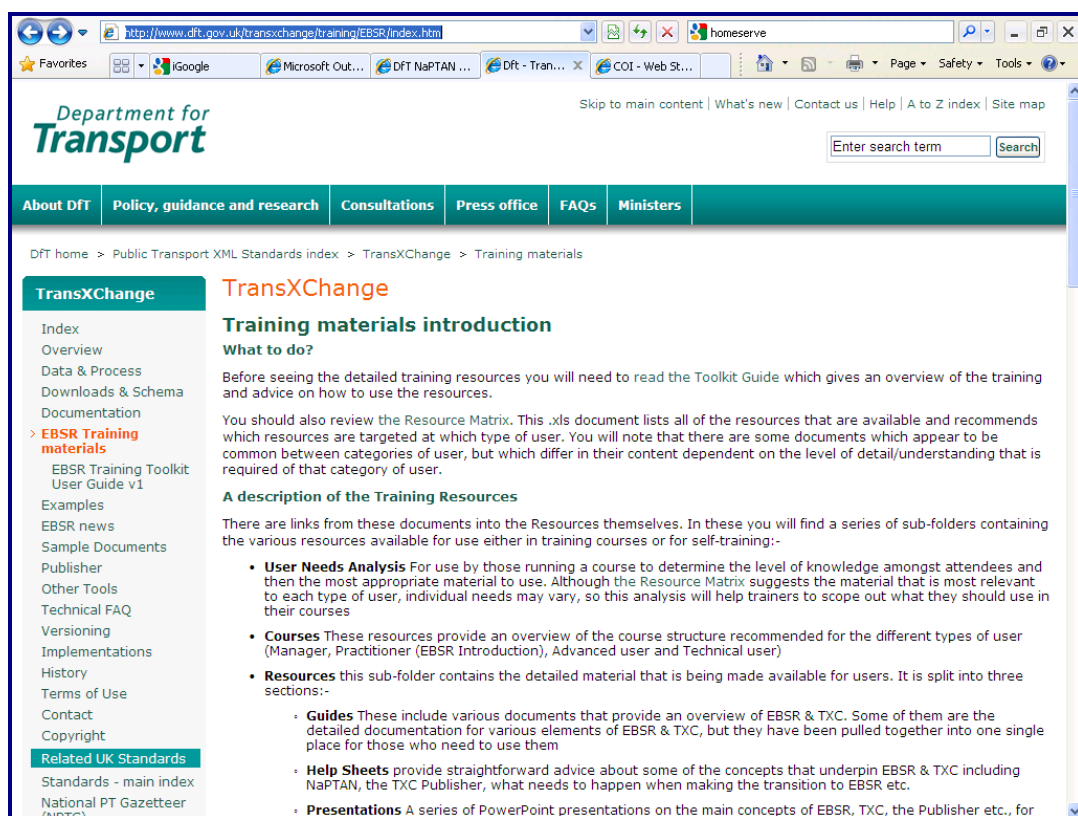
http://www.dft.gov.uk/transxchange/training/EBSR/index.htm

homeserve

Favorites | iGoogle | Microsoft Out... | DfT NaPTAN ... | Dft - Tran... | COI - Web St...

Page ▾ Safety ▾ Tools ▾

Department for Transport

Skip to main content | What's new | Contact us | Help | A to Z index | Site map

Enter search term | Search

About DfT | Policy, guidance and research | Consultations | Press office | FAQs | Ministers

DfT home > Public Transport XML Standards index > TransXChange > Training materials

TransXChange

Index
Overview
Data & Process
Downloads & Schema
Documentation
EBSR Training materials
EBSR Training Toolkit User Guide v1
Examples
EBSR news
Sample Documents
Publisher
Other Tools
Technical FAQ
Versioning
Implementations
History
Terms of Use
Contact
Copyright
Related UK Standards
Standards - main index
National PT Gazetteer

TransXChange

Training materials introduction

What to do?

Before seeing the detailed training resources you will need to read the Toolkit Guide which gives an overview of the training and advice on how to use the resources.

You should also review the Resource Matrix. This .xls document lists all of the resources that are available and recommends which resources are targeted at which type of user. You will note that there are some documents which appear to be common between categories of user, but which differ in their content dependent on the level of detail/understanding that is required of that category of user.

A description of the Training Resources

There are links from these documents into the Resources themselves. In these you will find a series of sub-folders containing the various resources available for use either in training courses or for self-training:-

• User Needs Analysis For use by those running a course to determine the level of knowledge amongst attendees and then the most appropriate material to use. Although the Resource Matrix suggests the material that is most relevant to each type of user, individual needs may vary, so this analysis will help trainers to scope out what they should use in their courses

• Courses These resources provide an overview of the course structure recommended for the different types of user (Manager, Practitioner (EBSR Introduction), Advanced user and Technical user)

• Resources this sub-folder contains the detailed material that is being made available for users. It is split into three sections:-

◦ Guides These include various documents that provide an overview of EBSR & TXC. Some of them are the detailed documentation for various elements of EBSR & TXC, but they have been pulled together into one single place for those who need to use them

◦ Help Sheets provide straightforward advice about some of the concepts that underpin EBSR & TXC including NaPTAN, the TXC Publisher, what needs to happen when making the transition to EBSR etc.

◦ Presentations A series of PowerPoint presentations on the main concepts of EBSR, TXC, the Publisher etc., for